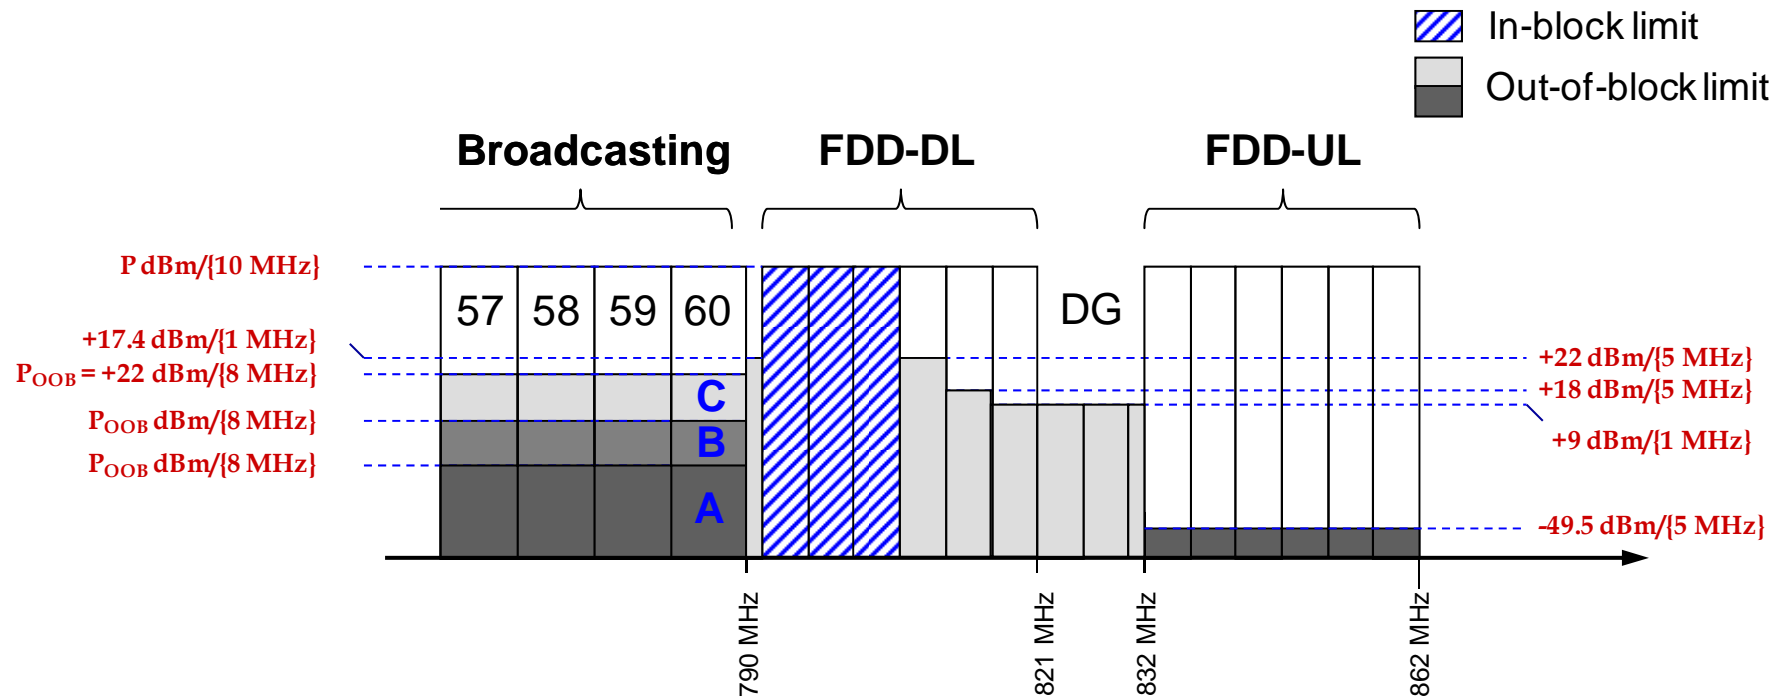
In-block limit
Out-of-block limit

Broadcasting
FDD-DL
FDD-UL

P dBm/{10 MHz}
+17.4 dBm/{1 MHz}
$P_{OOB}$ = +22 dBm/{8 MHz}
$P_{OOB}$ dBm/{8 MHz}
$P_{OOB}$ dBm/{8 MHz}

57
58
59
60
C
B
A
DG

+22 dBm/{5 MHz}
+18 dBm/{5 MHz}
+9 dBm/{1 MHz}
-49.5 dBm/{5 MHz}

790 MHz
821 MHz
832 MHz
862 MHz